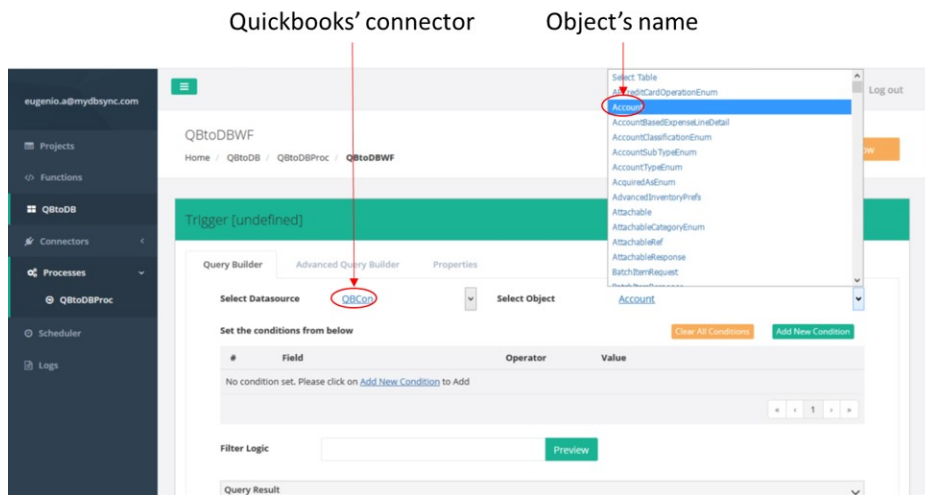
Quickbooks' connector

Object's name

eugenio.a@mydbsync.com

Projects

Functions

QBtoDB

Connectors

Processes

QBtoDBProc

Scheduler

Logs

Log out

QBtoDBWF

Home / QBtoDB / QBtoDBProc / QBtoDBWF

Trigger [undefined]

Query Builder

Advanced Query Builder

Properties

Select Datasource

QBCon

Select Object

Account

Select Table
AllowedCreditCardOperationEnum
Account
AccountBasedExpenseLineDetail
AccountClassificationEnum
AccountSubTypeEnum
AccountTypeEnum
AcquiredAsEnum
AdvancedInventoryPrefs
Attachable
AttachableCategoryEnum
AttachableRef
AttachableResponse
BatchItemRequest

Set the conditions from below

Clear All Conditions

Add New Condition

| # | Field | Operator | Value |
|---|---|---|---|
| No condition set. Please click on Add New Condition to Add | | | |

« ‹ 1 › »

Filter Logic

Preview

Query Result